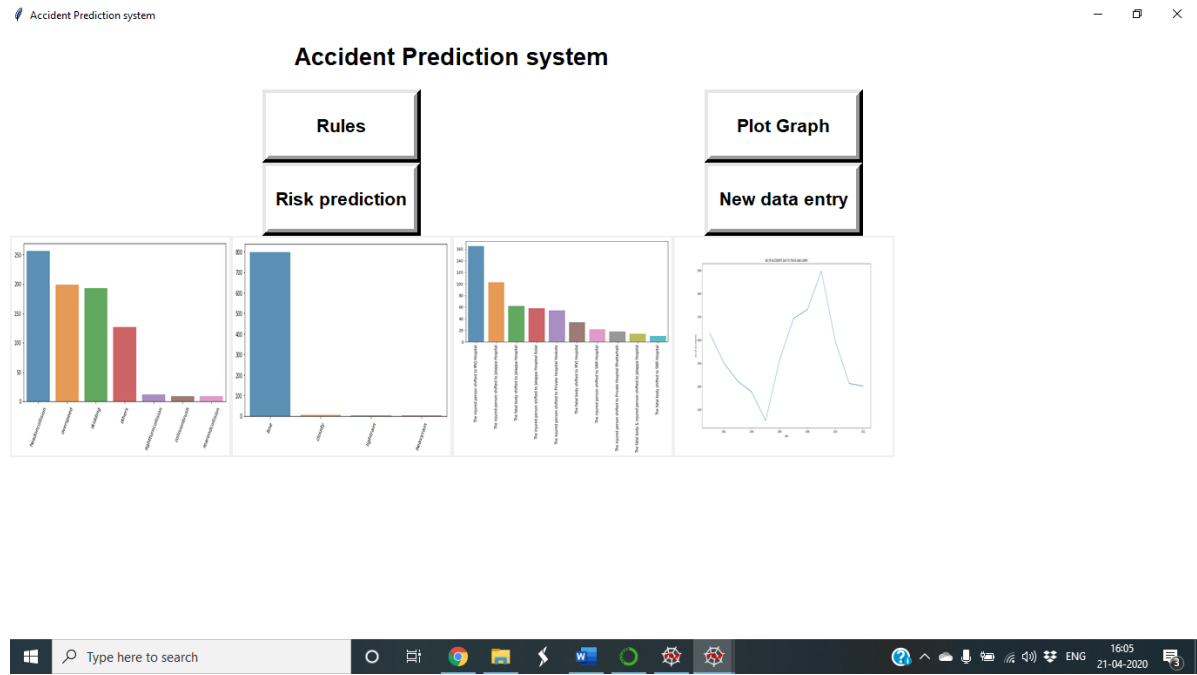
Accident Prediction system

Accident Prediction system

Rules

Plot Graph

Risk prediction

New data entry

250
200
150
100
50
0

800
700
600
500
400
300
200
100
0

160
140
120
100
80
60
40
20
0

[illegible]

Type here to search

ENG

16:05
21-04-2020

3